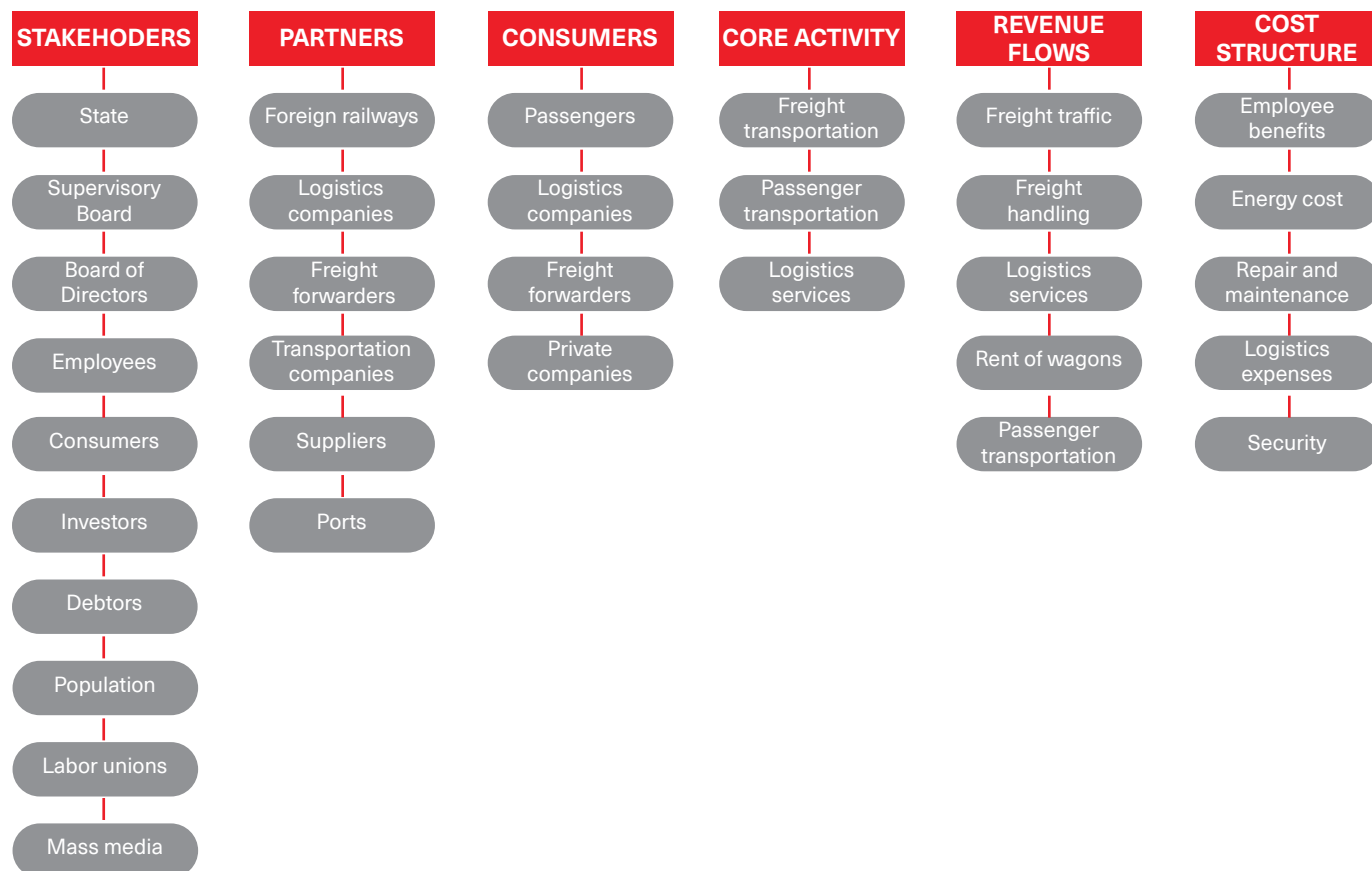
STAKEHODERS

State

Supervisory Board

Board of Directors

Employees

Consumers

Investors

Debtors

Population

Labor unions

Mass media

PARTNERS

Foreign railways

Logistics companies

Freight forwarders

Transportation companies

Suppliers

Ports

CONSUMERS

Passengers

Logistics companies

Freight forwarders

Private companies

CORE ACTIVITY

Freight transportation

Passenger transportation

Logistics services

REVENUE FLOWS

Freight traffic

Freight handling

Logistics services

Rent of wagons

Passenger transportation

COST STRUCTURE

Employee benefits

Energy cost

Repair and maintenance

Logistics expenses

Security